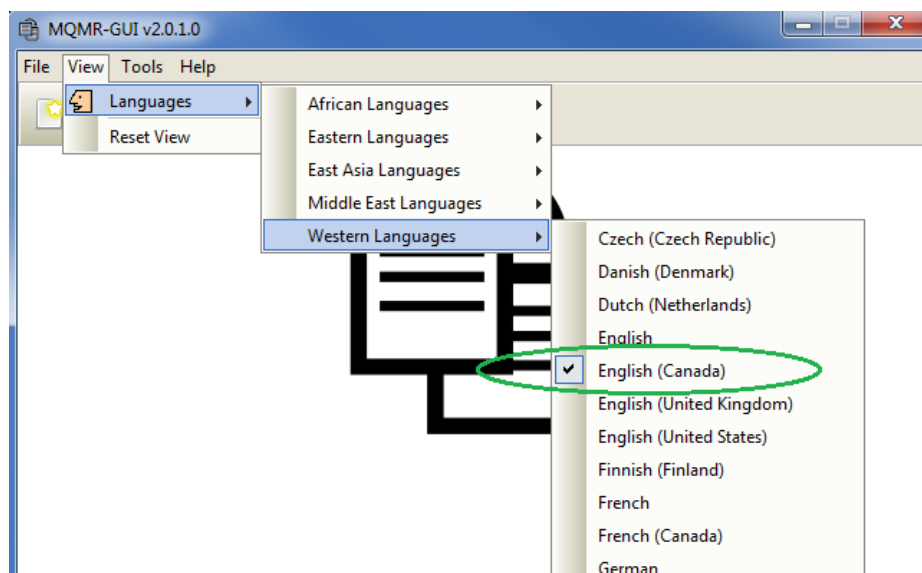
MQMR-GUI v2.0.1.0

File View Tools Help

Languages
Reset View

African Languages
Eastern Languages
East Asia Languages
Middle East Languages
Western Languages

Czech (Czech Republic)
Danish (Denmark)
Dutch (Netherlands)
English
English (Canada)
English (United Kingdom)
English (United States)
Finnish (Finland)
French
French (Canada)
German